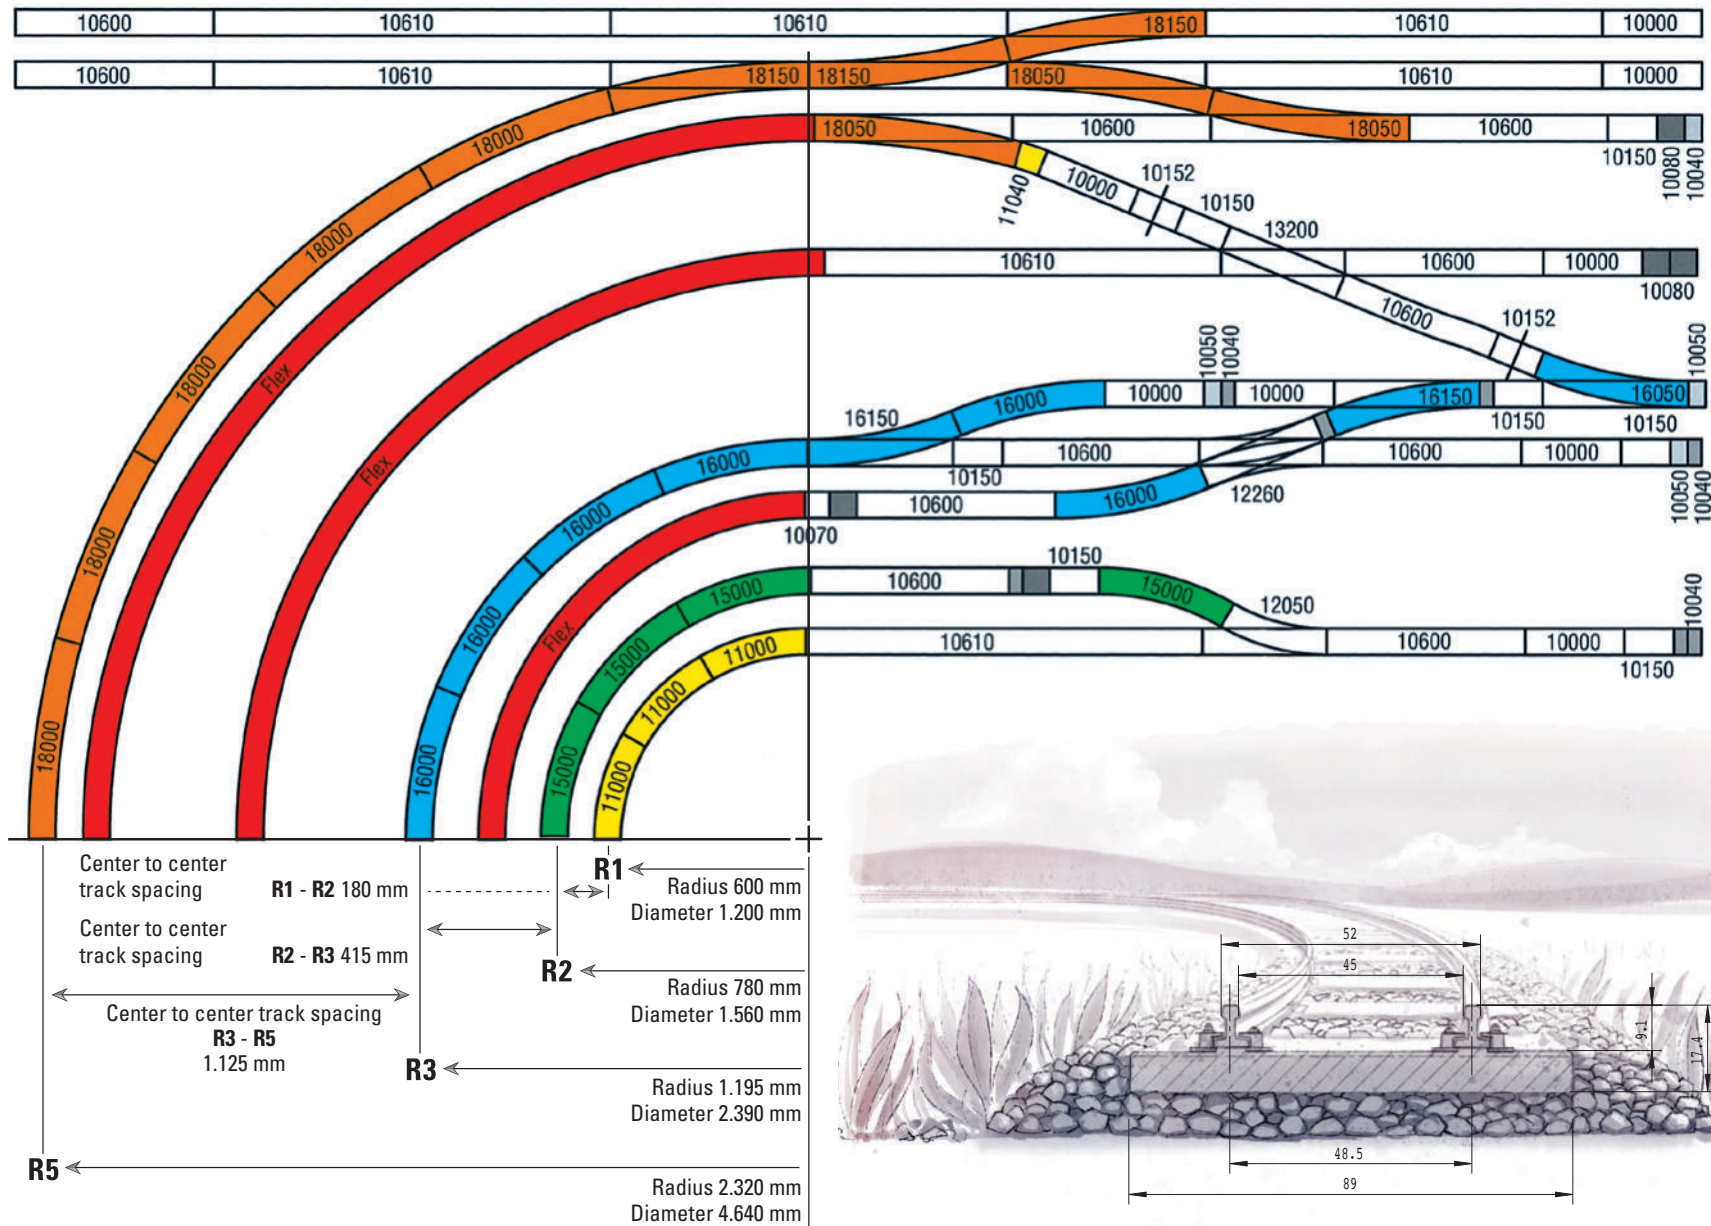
10600 10610 10610 18150 10610 10000

10600 10610 18150 18150 18050 10610 10000

18000 18050 10600 18050 10600

10150 10080 10040

11040 10000 10152 10150 13200

18000 Flex 10610 10600 10000 10080

10600 10152

18000 Flex 10050 10040 10050

16150 16000 10000 10000 16150 16050

10150 10150

16000 10150 10600 10600 10000

16000 10150 16000 12260 10050 10040

10600

10070

18000 16000 Flex 10150

15000 10600 15000 12050 10040

11000 10610 10600 10000

15000 11000 10150

18000 16000 15000 11000

Center to center track spacing R1 - R2 180 mm

R1 Radius 600 mm Diameter 1.200 mm

Center to center track spacing R2 - R3 415 mm

R2 Radius 780 mm Diameter 1.560 mm

Center to center track spacing R3 - R5 1.125 mm

R3 Radius 1.195 mm Diameter 2.390 mm

R5 Radius 2.320 mm Diameter 4.640 mm

52
45
9.1
17.4
48.5
89